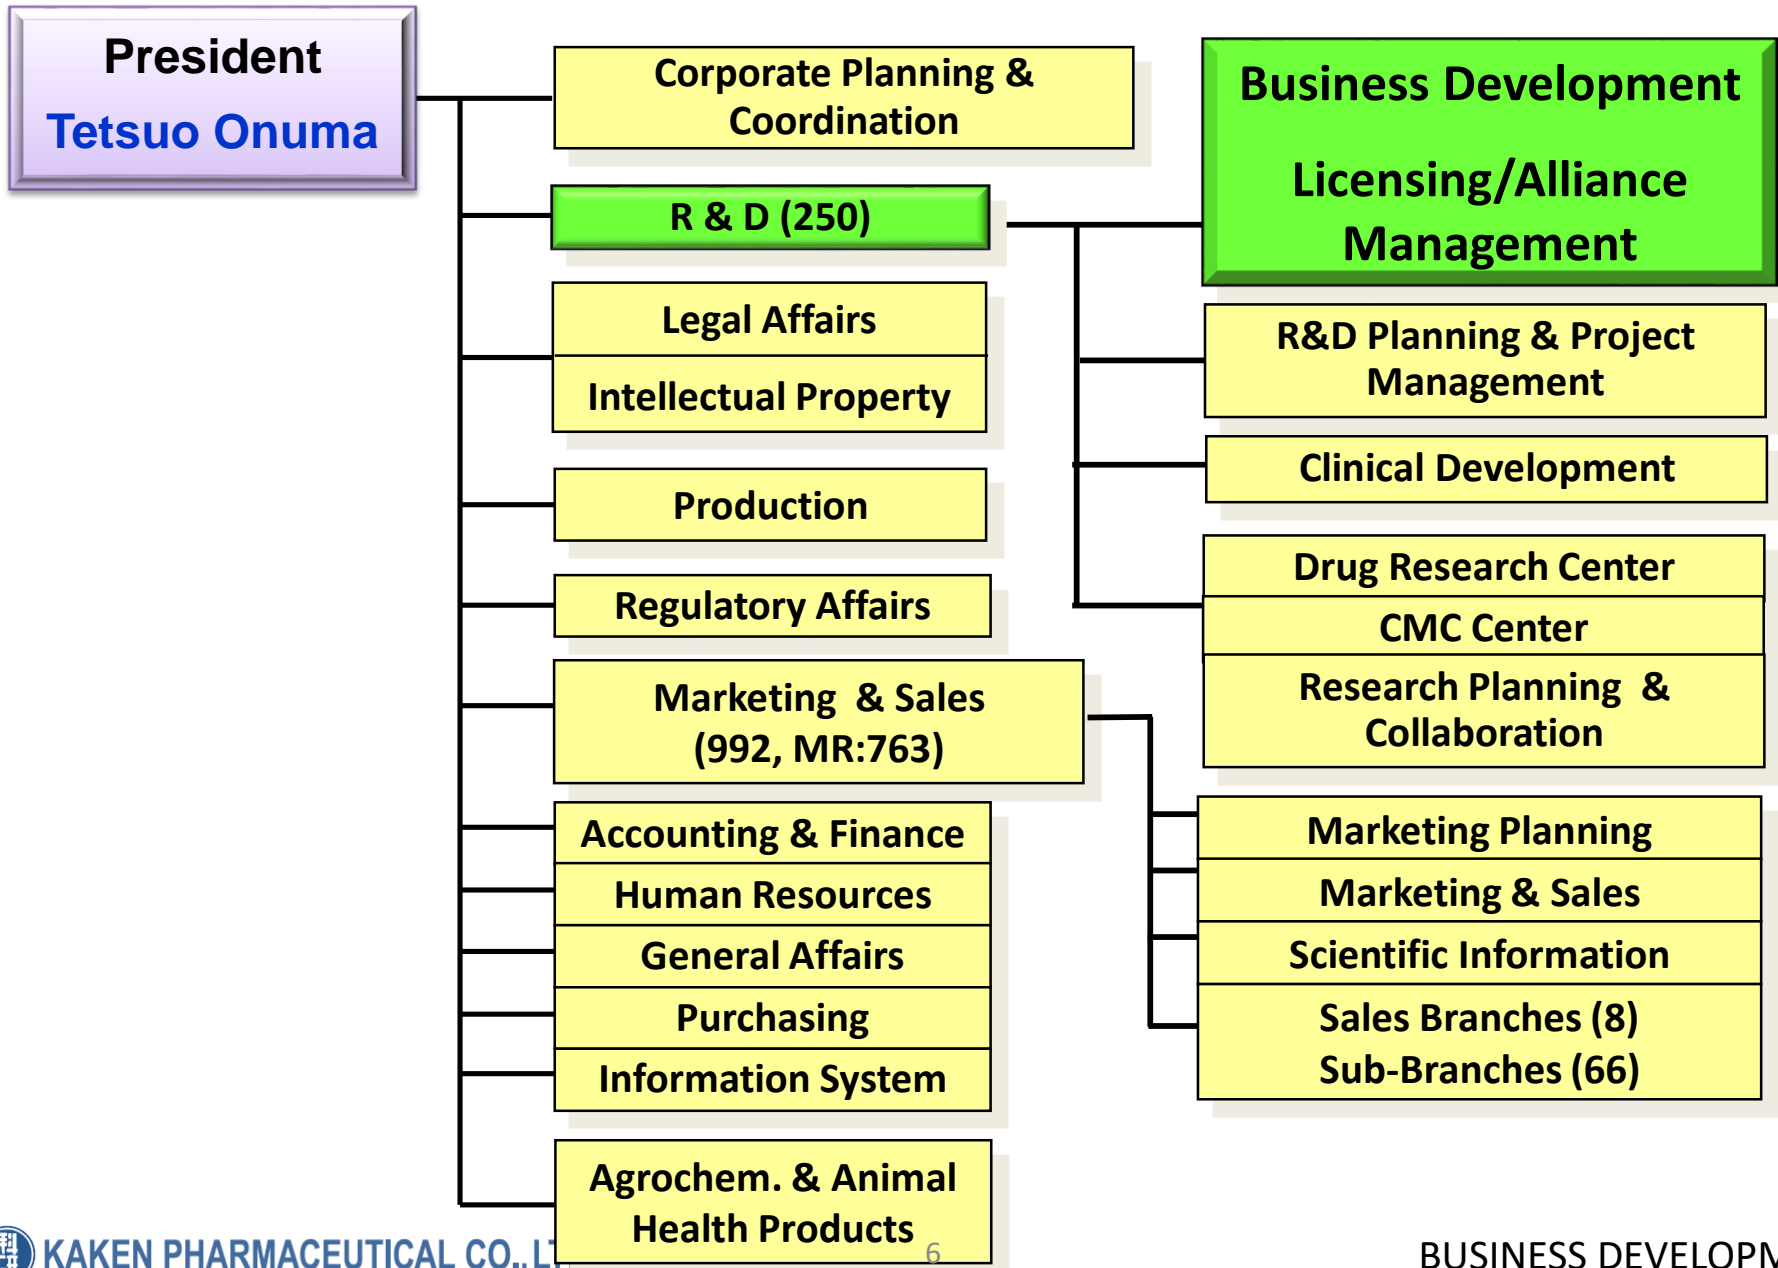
President
Tetsuo Onuma

Corporate Planning & Coordination

R & D (250)

Legal Affairs

Intellectual Property

Production

Regulatory Affairs

Marketing & Sales (992, MR:763)

Accounting & Finance

Human Resources

General Affairs

Purchasing

Information System

Agrochem. & Animal Health Products

Business Development

Licensing/Alliance Management

R&D Planning & Project Management

Clinical Development

Drug Research Center

CMC Center

Research Planning & Collaboration

Marketing Planning

Marketing & Sales

Scientific Information

Sales Branches (8)
Sub-Branches (66)

KAKEN PHARMACEUTICAL CO., LT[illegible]

6

BUSINESS DEVELOPM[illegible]